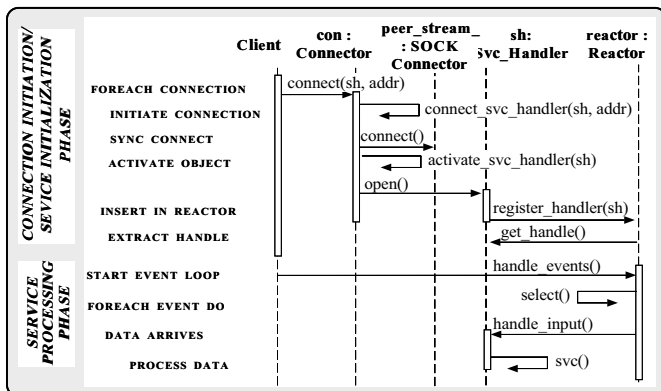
CONNECTION INITIATION/ SEVICE INITIALIZATION PHASE

Client

con : Connector

peer_stream_ : SOCK Connector

sh: Svc_Handler

reactor : Reactor

FOREACH CONNECTION

connect(sh, addr)

INITIATE CONNECTION

connect_svc_handler(sh, addr)

SYNC CONNECT

connect()

ACTIVATE OBJECT

activate_svc_handler(sh)

open()

INSERT IN REACTOR

register_handler(sh)

EXTRACT HANDLE

get_handle()

SERVICE PROCESSING PHASE

START EVENT LOOP

handle_events()

FOREACH EVENT DO

select()

DATA ARRIVES

handle_input()

PROCESS DATA

svc()